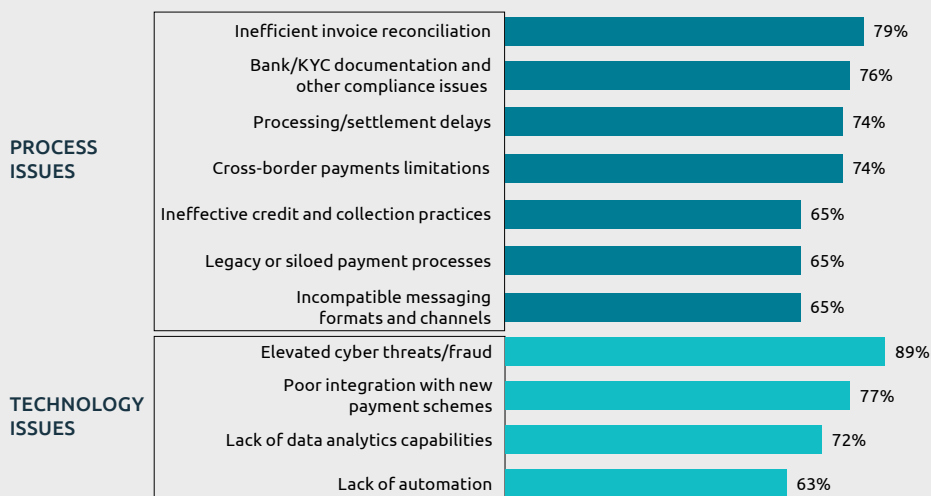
PROCESS ISSUES

Inefficient invoice reconciliation 79%

Bank/KYC documentation and other compliance issues 76%

Processing/settlement delays 74%

Cross-border payments limitations 74%

Ineffective credit and collection practices 65%

Legacy or siloed payment processes 65%

Incompatible messaging formats and channels 65%

TECHNOLOGY ISSUES

Elevated cyber threats/fraud 89%

Poor integration with new payment schemes 77%

Lack of data analytics capabilities 72%

Lack of automation 63%